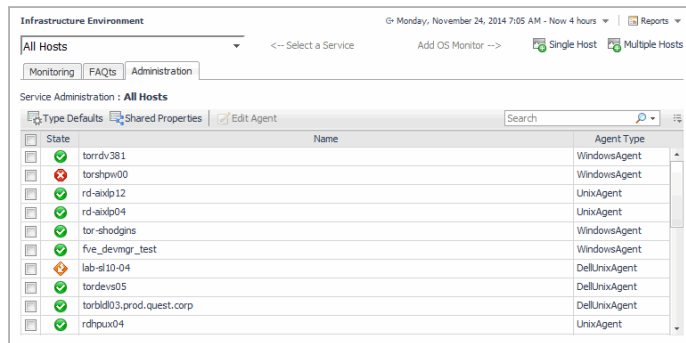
Infrastructure Environment

Monday, November 24, 2014 7:05 AM - Now 4 hours

Reports

All Hosts

<-- Select a Service

Add OS Monitor -->

Single Host

Multiple Hosts

Monitoring

FAQts

Administration

Service Administration : All Hosts

Type Defaults

Shared Properties

Edit Agent

Search

| | State | Name | Agent Type |
|---|---|---|---|
| | | torrdv381 | WindowsAgent |
| | | torshpw00 | WindowsAgent |
| | | rd-aixlp12 | UnixAgent |
| | | rd-aixlp04 | UnixAgent |
| | | tor-shodgins | WindowsAgent |
| | | fve_devmgr_test | WindowsAgent |
| | | lab-sl10-04 | DellUnixAgent |
| | | tordevs05 | DellUnixAgent |
| | | torbld03.prod.quest.corp | DellUnixAgent |
| | | rdhpux04 | UnixAgent |